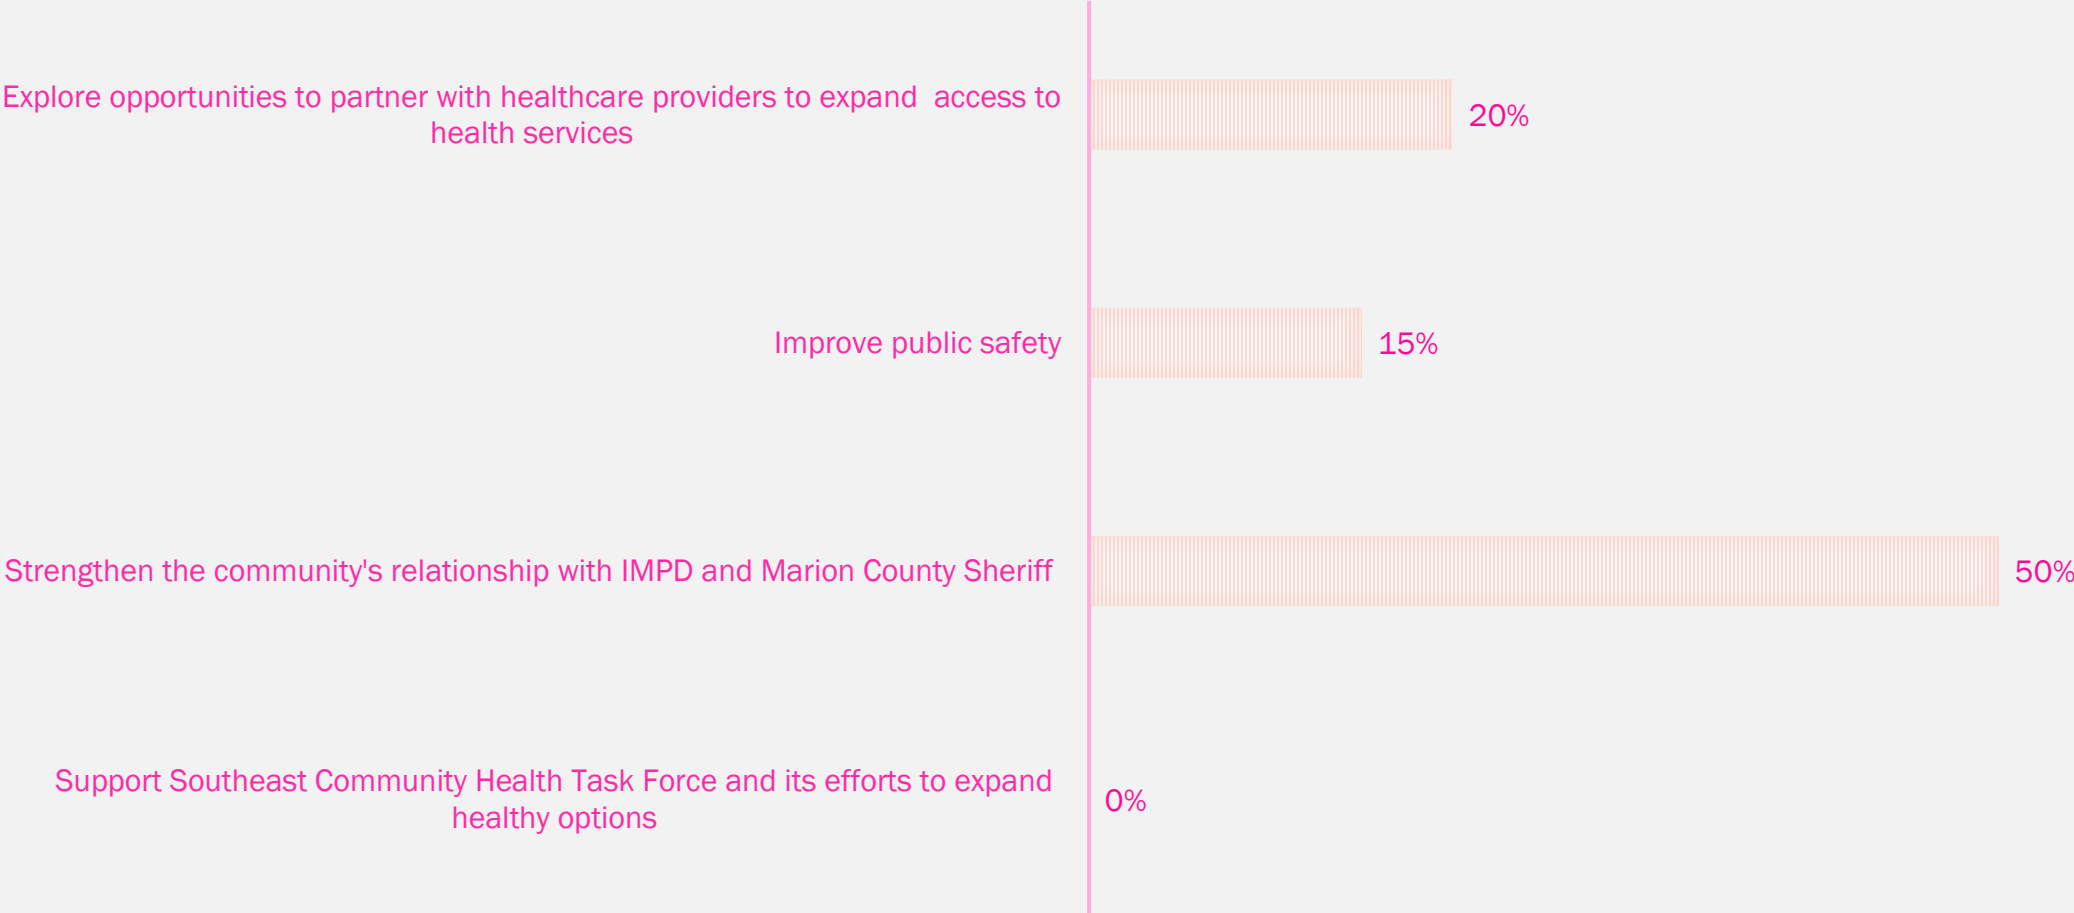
Explore opportunities to partner with healthcare providers to expand access to health services

20%

Improve public safety

15%

Strengthen the community's relationship with IMPD and Marion County Sheriff

50%

Support Southeast Community Health Task Force and its efforts to expand healthy options

0%